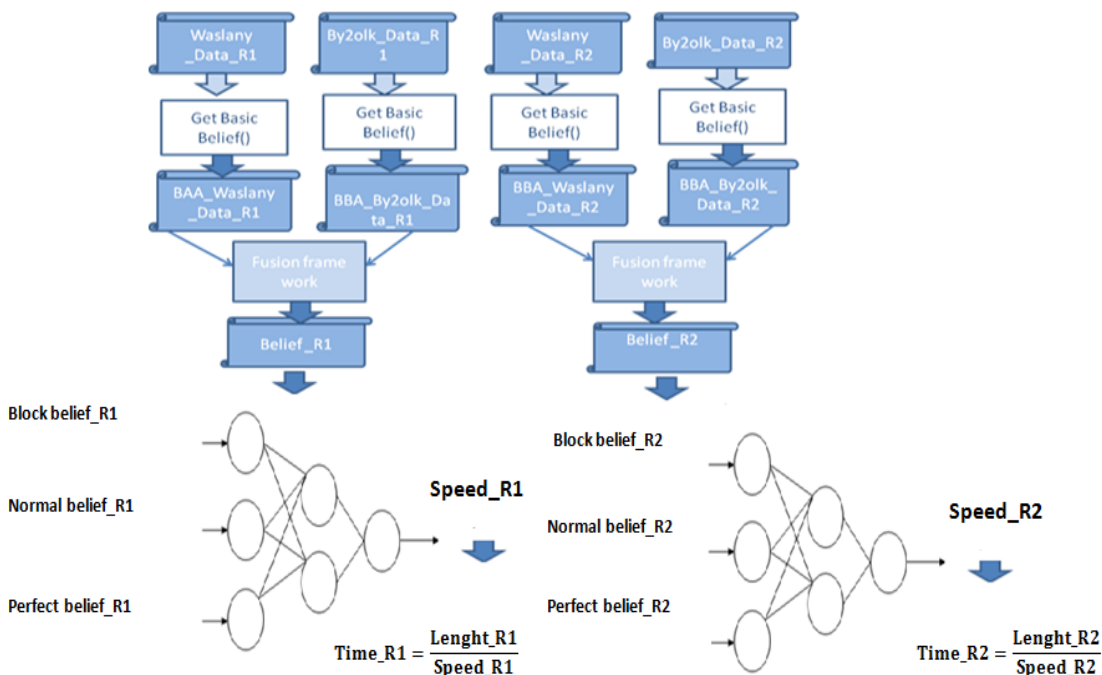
Waslany _Data_R1

By2olk_Data_R 1

Waslany _Data_R2

By2olk_Data_R2

Get Basic Belief()

Get Basic Belief()

Get Basic Belief()

Get Basic Belief()

BAA_Waslany _Data_R1

BBA_By2olk_Da ta_R1

BBA_Waslany _Data_R2

BBA_By2olk_ Data_R2

Fusion frame work

Fusion frame work

Belief_R1

Belief_R2

Block belief_R1

Normal belief_R1

Perfect belief_R1

Speed_R1

$\text{Time\_R1} = \frac{\text{Lenght\_R1}}{\text{Speed\_R1}}$

Block belief_R2

Normal belief_R2

Perfect belief_R2

Speed_R2

$\text{Time\_R2} = \frac{\text{Lenght\_R2}}{\text{Speed\_R2}}$